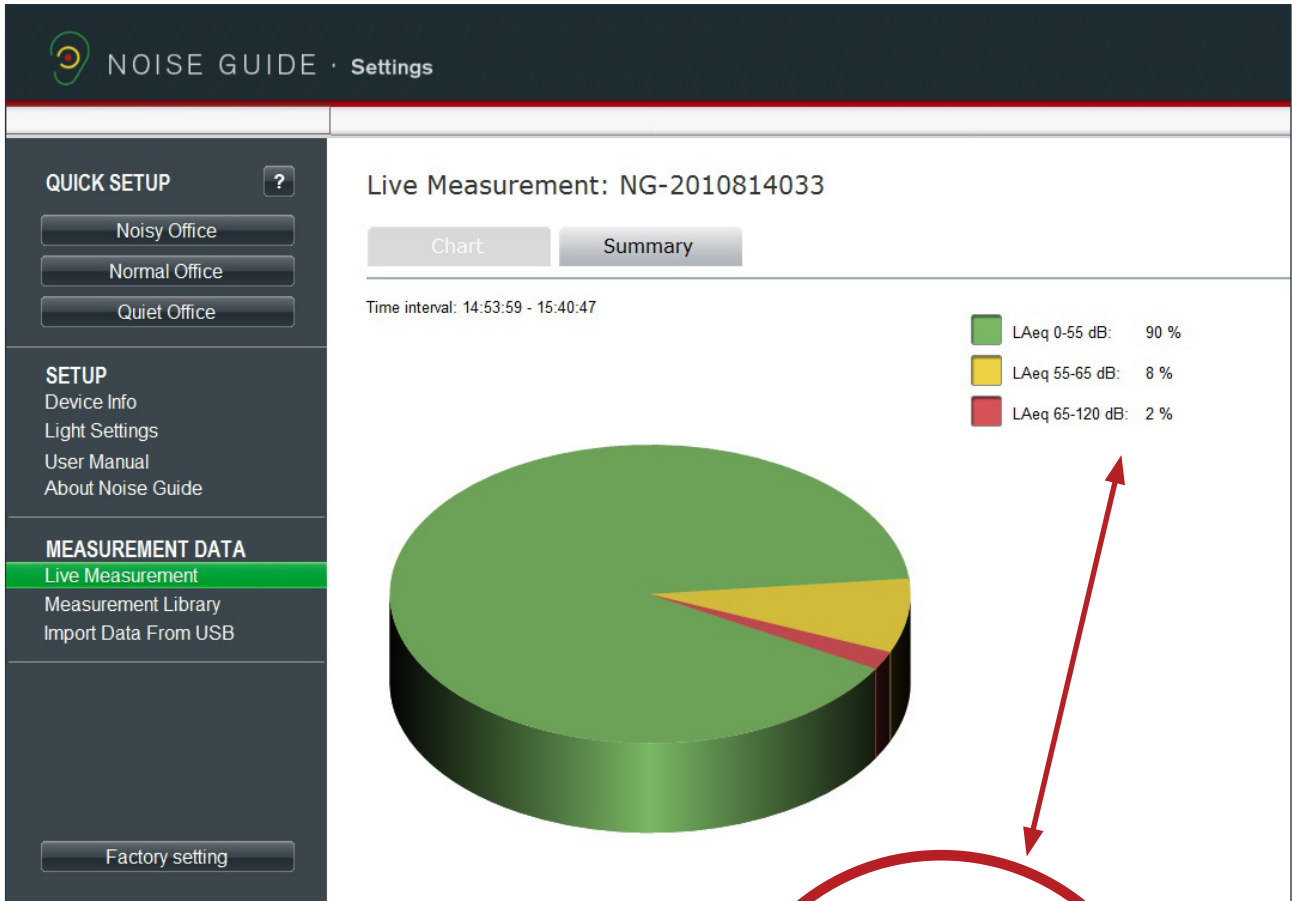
NOISE GUIDE · Settings

QUICK SETUP ?

Noisy Office

Normal Office

Quiet Office

SETUP
Device Info
Light Settings
User Manual
About Noise Guide

MEASUREMENT DATA
Live Measurement
Measurement Library
Import Data From USB

Factory setting

Live Measurement: NG-2010814033

Chart Summary

Time interval: 14:53:59 - 15:40:47

LAeq 0-55 dB: 90 %
LAeq 55-65 dB: 8 %
LAeq 65-120 dB: 2 %